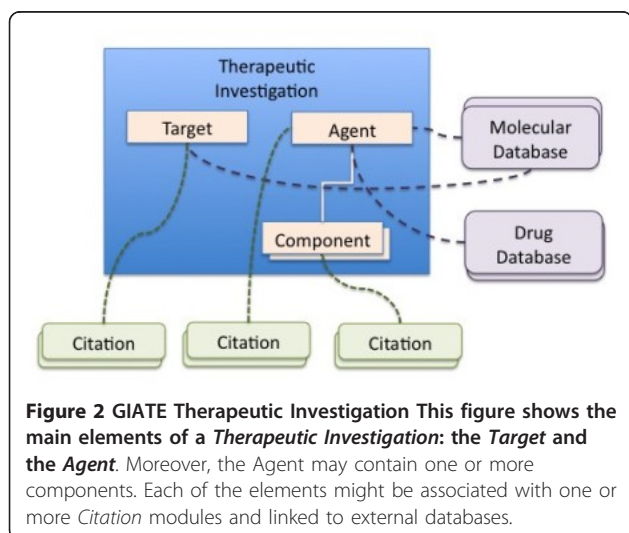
Therapeutic Investigation

Target

Agent

Molecular Database

Component

Drug Database

Citation

Citation

Citation

**Figure 2 GIATE Therapeutic Investigation This figure shows the main elements of a *Therapeutic Investigation*: the *Target* and the *Agent***. Moreover, the Agent may contain one or more components. Each of the elements might be associated with one or more *Citation* modules and linked to external databases.